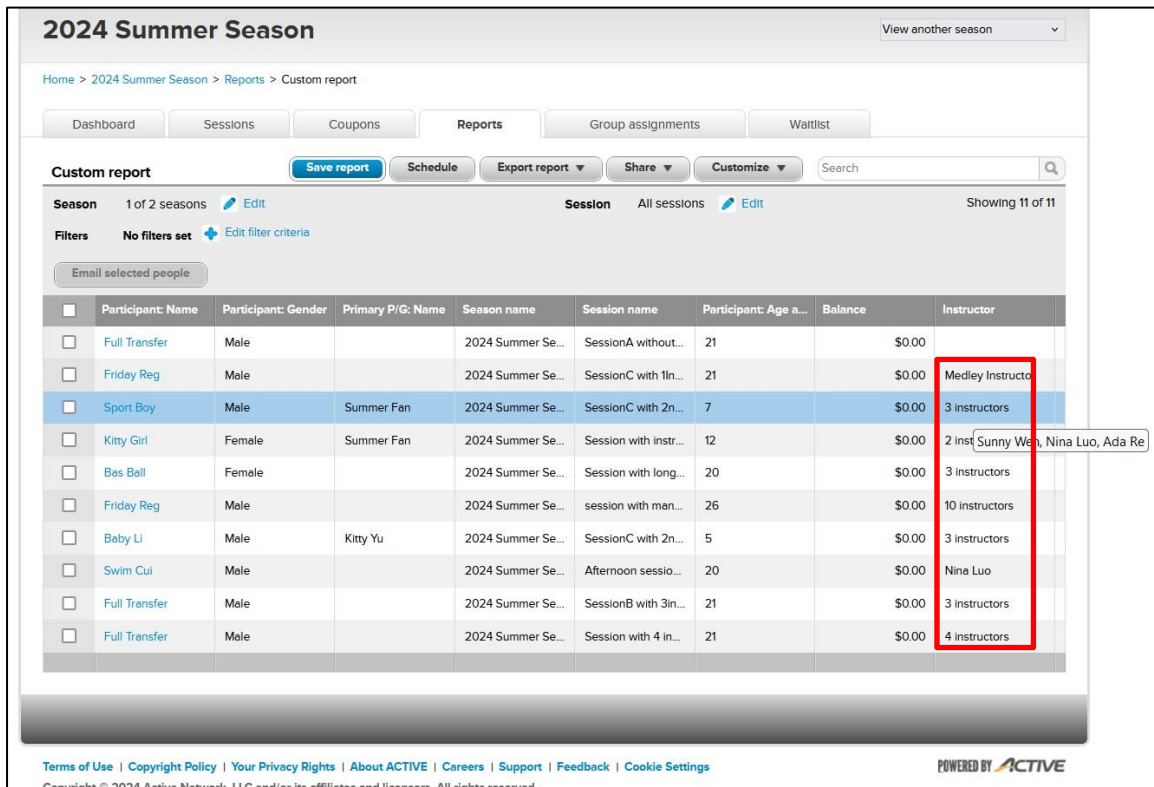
2024 Summer Season

View another season

Home > 2024 Summer Season > Reports > Custom report

Dashboard | Sessions | Coupons | Reports | Group assignments | Waitlist

Custom report

Save report | Schedule | Export report ▼ | Share ▼ | Customize ▼ | Search

Season 1 of 2 seasons Edit

Session All sessions Edit

Showing 11 of 11

Filters No filters set Edit filter criteria

Email selected people

| | Participant: Name | Participant: Gender | Primary P/G: Name | Season name | Session name | Participant: Age a... | Balance | Instructor |
|---|---|---|---|---|---|---|---|---|
| | Full Transfer | Male | | 2024 Summer Se... | SessionA without... | 21 | $0.00 | |
| | Friday Reg | Male | | 2024 Summer Se... | SessionC with 1In... | 21 | $0.00 | Medley Instructo |
| | Sport Boy | Male | Summer Fan | 2024 Summer Se... | SessionC with 2n... | 7 | $0.00 | 3 instructors |
| | Kitty Girl | Female | Summer Fan | 2024 Summer Se... | Session with instr... | 12 | $0.00 | 2 inst Sunny Wen, Nina Luo, Ada Re |
| | Bas Ball | Female | | 2024 Summer Se... | Session with long... | 20 | $0.00 | 3 instructors |
| | Friday Reg | Male | | 2024 Summer Se... | session with man... | 26 | $0.00 | 10 instructors |
| | Baby Li | Male | Kitty Yu | 2024 Summer Se... | SessionC with 2n... | 5 | $0.00 | 3 instructors |
| | Swim Cui | Male | | 2024 Summer Se... | Afternoon sessio... | 20 | $0.00 | Nina Luo |
| | Full Transfer | Male | | 2024 Summer Se... | SessionB with 3in... | 21 | $0.00 | 3 instructors |
| | Full Transfer | Male | | 2024 Summer Se... | Session with 4 in... | 21 | $0.00 | 4 instructors |

Terms of Use | Copyright Policy | Your Privacy Rights | About ACTIVE | Careers | Support | Feedback | Cookie Settings

POWERED BY ACTIVE

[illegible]